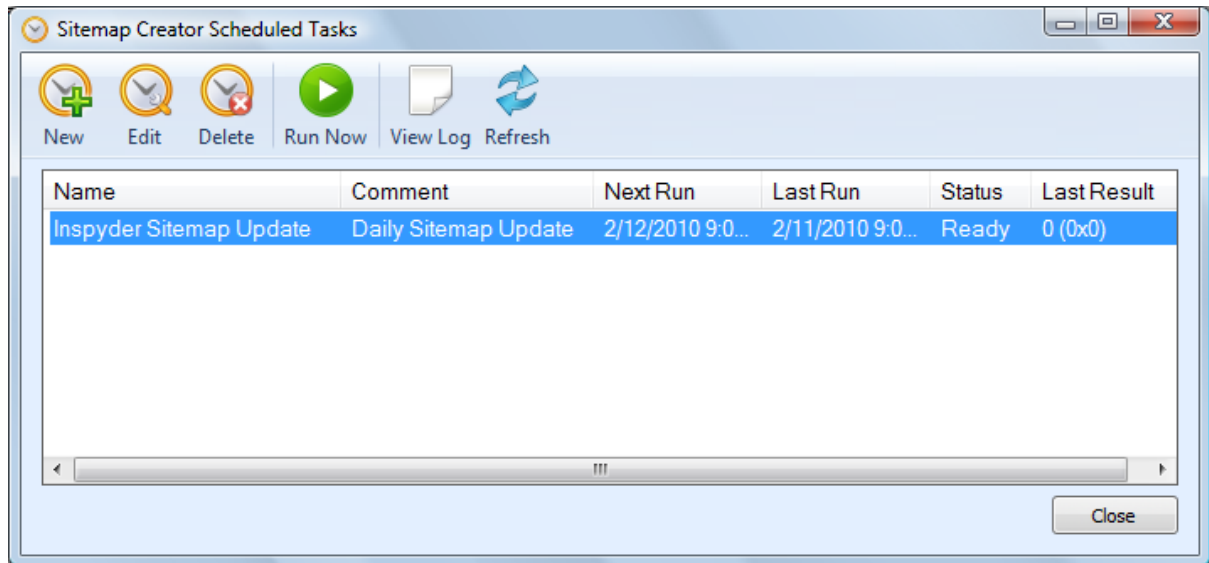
Sitemap Creator Scheduled Tasks

New Edit Delete Run Now View Log Refresh

| Name | Comment | Next Run | Last Run | Status | Last Result |
|---|---|---|---|---|---|
| Inspyder Sitemap Update | Daily Sitemap Update | 2/12/2010 9:0... | 2/11/2010 9:0... | Ready | 0 (0x0) |

Close